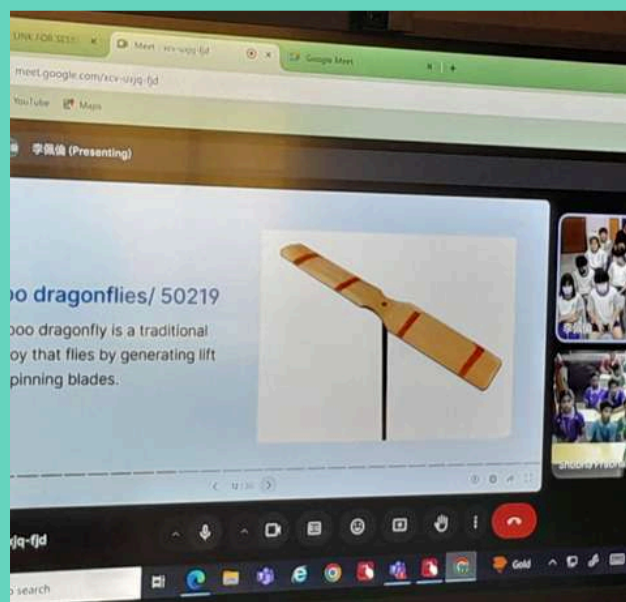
LINK FOR SELF ×
Meet - xcv-usjq-fjd ×
Google Meet ×
meet.google.com/xcv-usjq-fjd
YouTube
Maps
李佩儀 (Presenting)

oo dragonflies/ 50219

oo dragonfly is a traditional oy that flies by generating lift pinning blades.

12 / 30

xjq-fjd
search
Gold